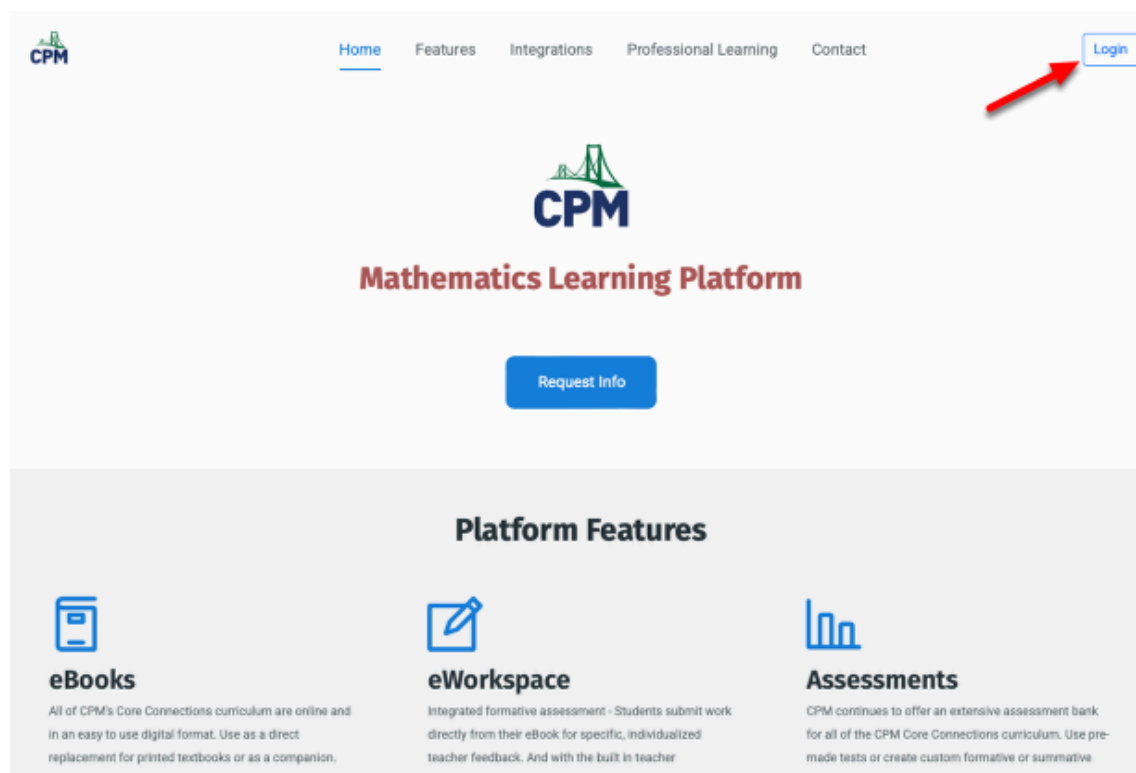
CPM

Home Features Integrations Professional Learning Contact

Login

CPM

Mathematics Learning Platform

Request Info

Platform Features

eBooks

All of CPM's Core Connections curriculum are online and in an easy to use digital format. Use as a direct replacement for printed textbooks or as a companion.

eWorkspace

Integrated formative assessment - Students submit work directly from their eBook for specific, individualized teacher feedback. And with the built in teacher

Assessments

CPM continues to offer an extensive assessment bank for all of the CPM Core Connections curriculum. Use premade tests or create custom formative or summative